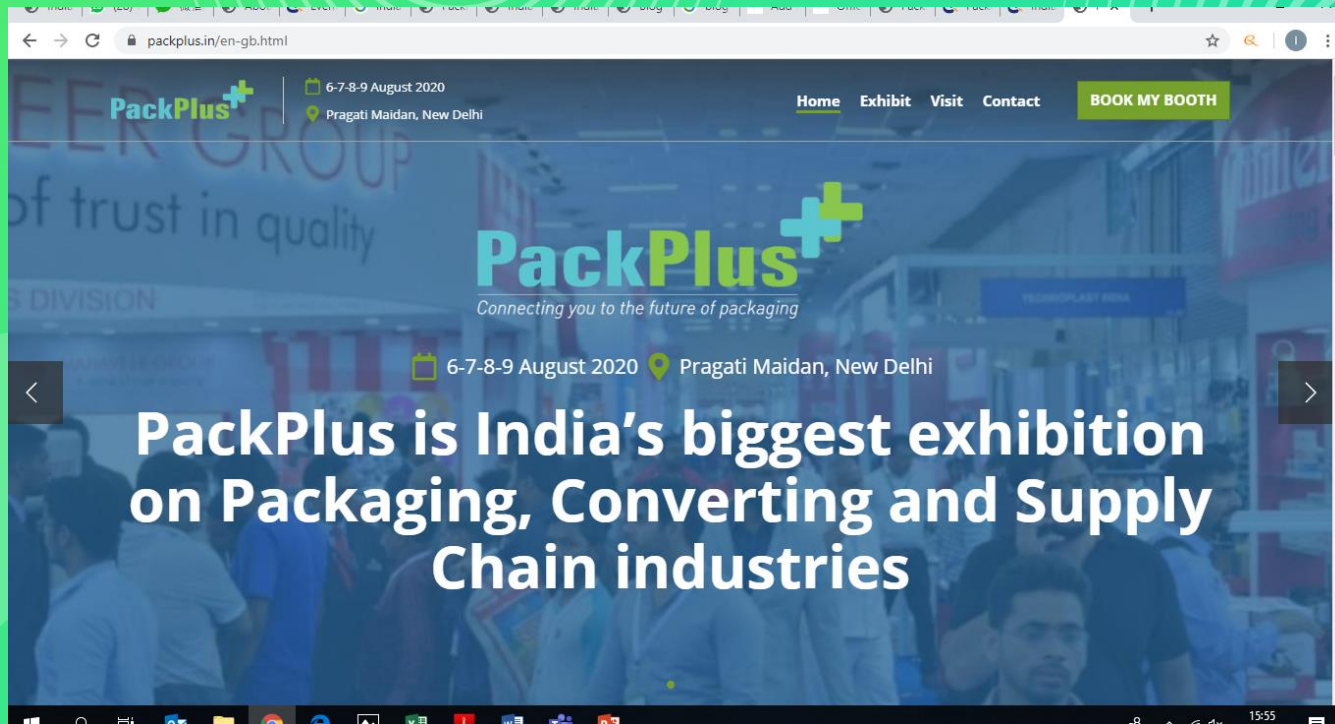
packplus.in/en-gb.html

PackPlus

6-7-8-9 August 2020
Pragati Maidan, New Delhi

Home Exhibit Visit Contact BOOK MY BOOTH

PackPlus
Connecting you to the future of packaging

6-7-8-9 August 2020 Pragati Maidan, New Delhi

PackPlus is India's biggest exhibition on Packaging, Converting and Supply Chain industries

15:55